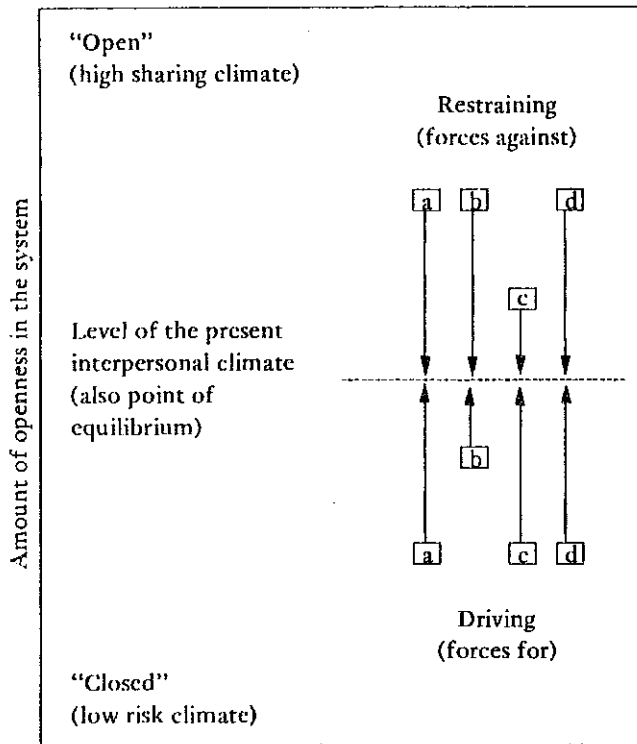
Amount of openness in the system

"Open"
(high sharing climate)

Restraining
(forces against)

a b d

c

Level of the present interpersonal climate (also point of equilibrium)

b

a c d

Driving
(forces for)

"Closed"
(low risk climate)